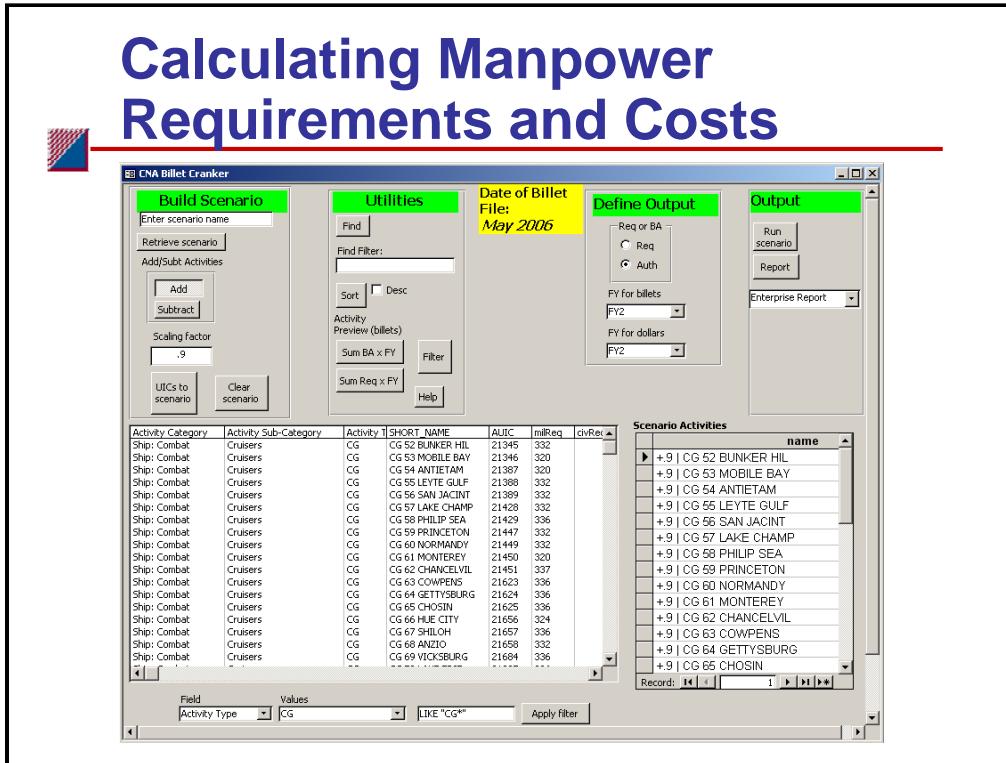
Calculating Manpower Requirements and Costs

CNA Billet Cranker

Build Scenario
Enter scenario name
Retrieve scenario
Add/Subt Activities
Add
Subtract
Scaling factor
.9
UICs to scenario
Clear scenario

Utilities
Find
Find Filter:
Sort
Desc
Activity Preview (billets)
Sum BA x FY
Sum Req x FY
Filter
Help

Date of Billet File:
May 2006

Define Output
Req or BA
Req
Auth
FY for billets
FY2
FY for dollars
FY2

Output
Run scenario
Report
Enterprise Report

| Activity Category | Activity Sub-Category | Activity T | SHORT_NAME | AUIC | milReq | civRe |
|---|---|---|---|---|---|---|
| Ship: Combat | Cruisers | CG | CG 52 BUNKER HIL | 21345 | 332 | |
| Ship: Combat | Cruisers | CG | CG 53 MOBILE BAY | 21346 | 320 | |
| Ship: Combat | Cruisers | CG | CG 54 ANTIETAM | 21387 | 320 | |
| Ship: Combat | Cruisers | CG | CG 55 LEYTE GULF | 21388 | 332 | |
| Ship: Combat | Cruisers | CG | CG 56 SAN JACINT | 21389 | 332 | |
| Ship: Combat | Cruisers | CG | CG 57 LAKE CHAMP | 21428 | 332 | |
| Ship: Combat | Cruisers | CG | CG 58 PHILIP SEA | 21429 | 336 | |
| Ship: Combat | Cruisers | CG | CG 59 PRINCETON | 21447 | 332 | |
| Ship: Combat | Cruisers | CG | CG 60 NORMANDY | 21449 | 332 | |
| Ship: Combat | Cruisers | CG | CG 61 MONTEREY | 21450 | 320 | |
| Ship: Combat | Cruisers | CG | CG 62 CHANCELVIL | 21451 | 337 | |
| Ship: Combat | Cruisers | CG | CG 63 COWPENS | 21623 | 336 | |
| Ship: Combat | Cruisers | CG | CG 64 GETTYSBURG | 21624 | 336 | |
| Ship: Combat | Cruisers | CG | CG 65 CHOSIN | 21625 | 336 | |
| Ship: Combat | Cruisers | CG | CG 66 HUE CITY | 21656 | 324 | |
| Ship: Combat | Cruisers | CG | CG 67 SHILOH | 21657 | 336 | |
| Ship: Combat | Cruisers | CG | CG 68 ANZIO | 21658 | 332 | |
| Ship: Combat | Cruisers | CG | CG 69 VICKSBURG | 21684 | 336 | |

Scenario Activities
| name |
|---|
| +.9 \| CG 52 BUNKER HIL |
| +.9 \| CG 53 MOBILE BAY |
| +.9 \| CG 54 ANTIETAM |
| +.9 \| CG 55 LEYTE GULF |
| +.9 \| CG 56 SAN JACINT |
| +.9 \| CG 57 LAKE CHAMP |
| +.9 \| CG 58 PHILIP SEA |
| +.9 \| CG 59 PRINCETON |
| +.9 \| CG 60 NORMANDY |
| +.9 \| CG 61 MONTEREY |
| +.9 \| CG 62 CHANCELVIL |
| +.9 \| CG 63 COWPENS |
| +.9 \| CG 64 GETTYSBURG |
| +.9 \| CG 65 CHOSIN |
Record: 1

Field
Activity Type
Values
CG
LIKE "CG*"
Apply filter